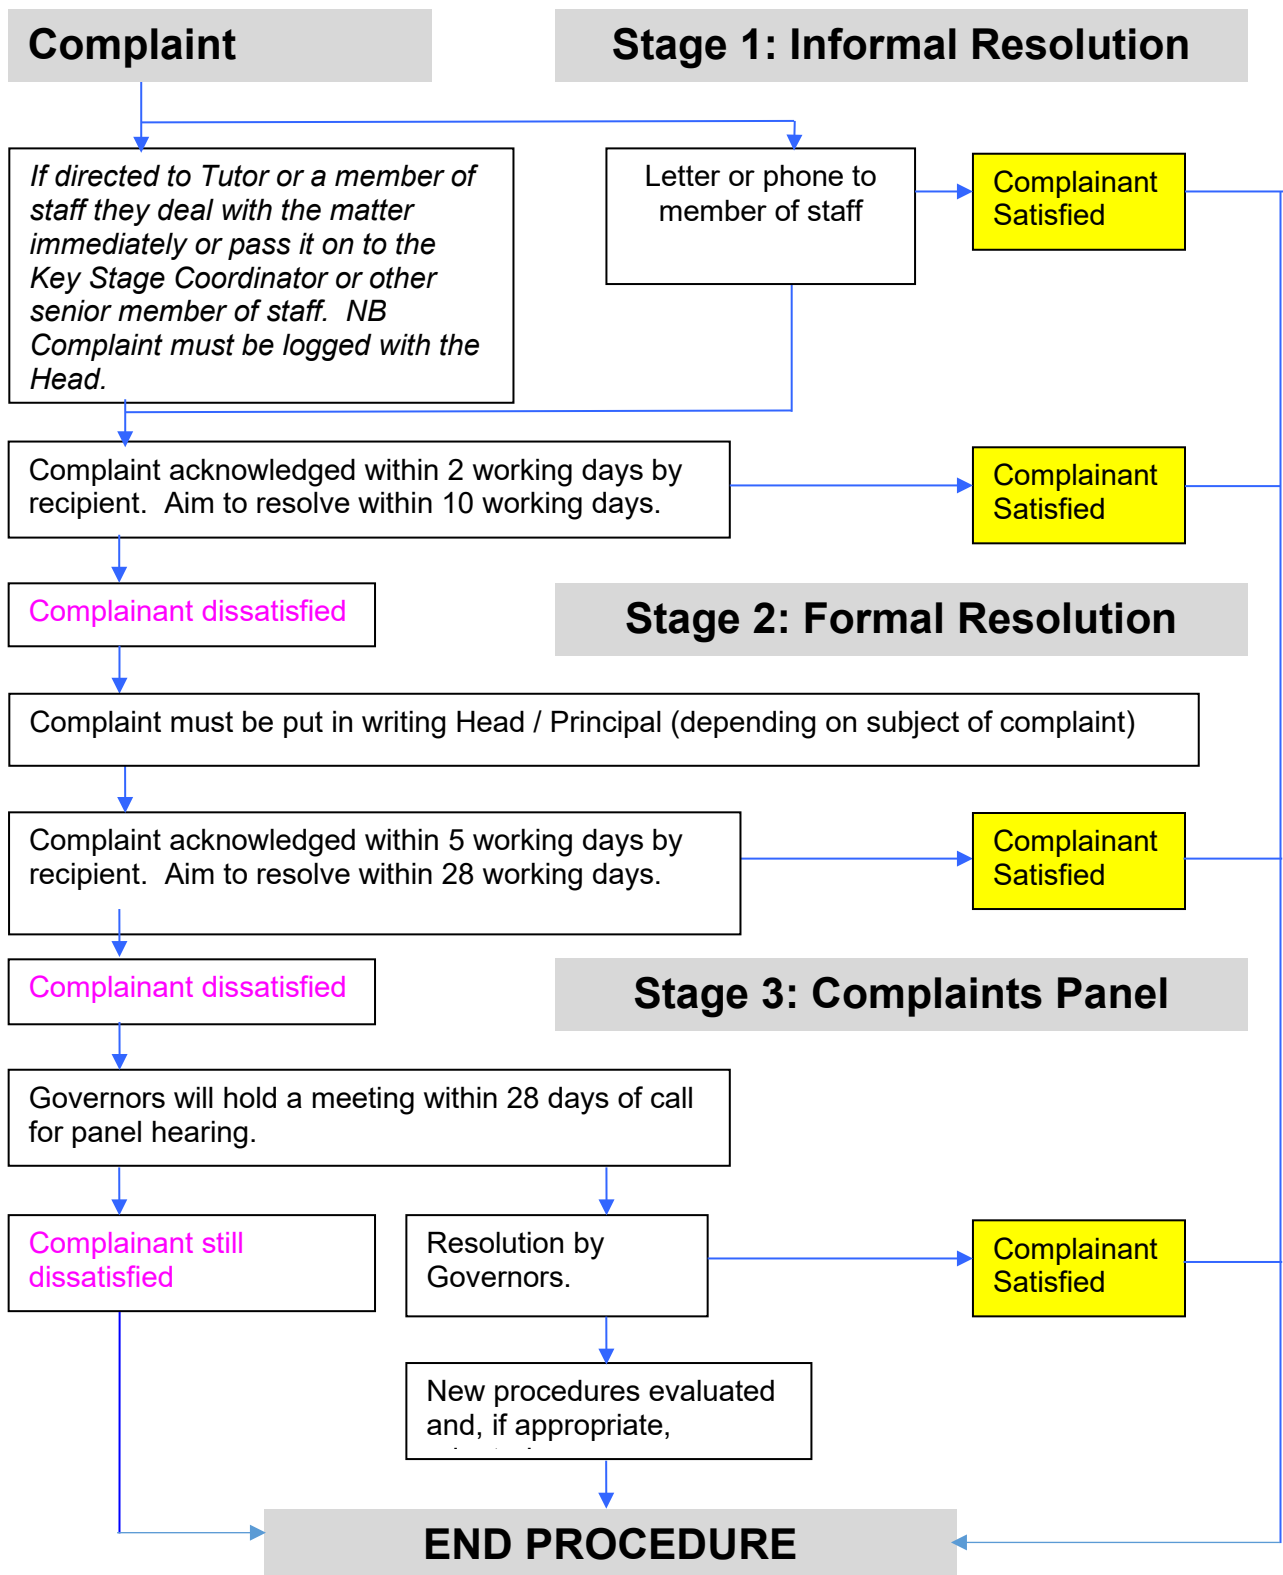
Complaint

Stage 1: Informal Resolution

If directed to Tutor or a member of staff they deal with the matter immediately or pass it on to the Key Stage Coordinator or other senior member of staff. NB Complaint must be logged with the Head.

Letter or phone to member of staff

Complainant Satisfied

Complaint acknowledged within 2 working days by recipient. Aim to resolve within 10 working days.

Complainant Satisfied

Complainant dissatisfied

Stage 2: Formal Resolution

Complaint must be put in writing Head / Principal (depending on subject of complaint)

Complaint acknowledged within 5 working days by recipient. Aim to resolve within 28 working days.

Complainant Satisfied

Complainant dissatisfied

Stage 3: Complaints Panel

Governors will hold a meeting within 28 days of call for panel hearing.

Complainant still dissatisfied

Resolution by Governors.

Complainant Satisfied

New procedures evaluated and, if appropriate, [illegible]

END PROCEDURE